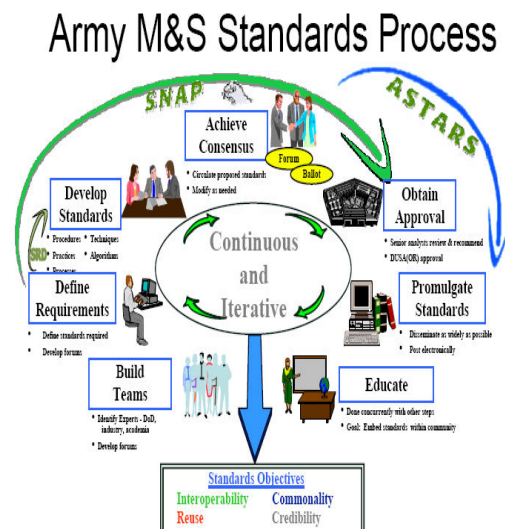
Army M&S Standards Process

SNAP

ASTARS

Achieve Consensus

- Circulate proposed standards
- Modify as needed

Forum

Ballot

Develop Standards

- Procedures
- Techniques
- Practices
- Algorithm
- Processes

SRD

Obtain Approval

- Senior analysts review & recommend
- DUSA(OR) approval

Continuous and Iterative

Define Requirements

- Define standards required
- Develop forums

Promulgate Standards

- Disseminate as widely as possible
- Post electronically

Build Teams

- Identify Experts - DoD, industry, academia
- Develop forums

Educate

- Done concurrently with other steps
- Goal: Embed standards within community

Standards Objectives

Interoperability Commonality

Reuse Credibility